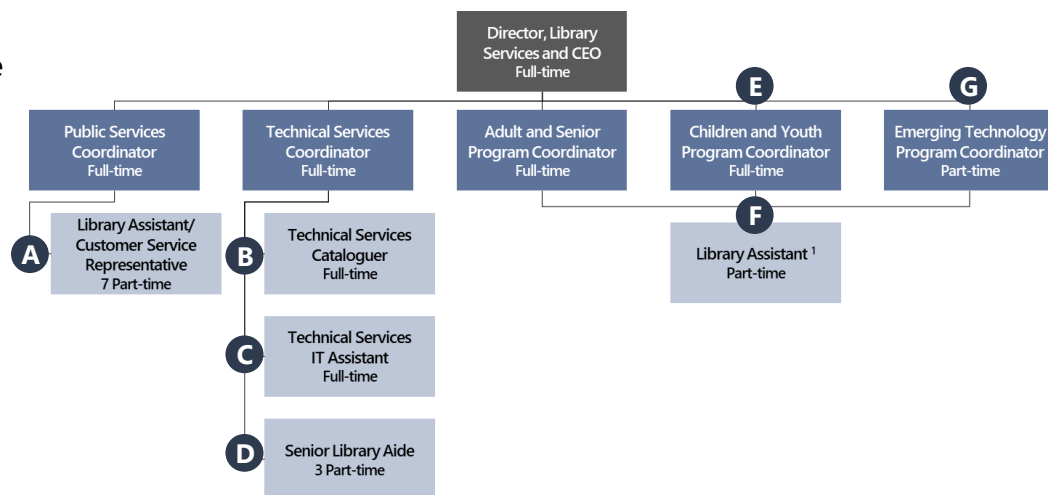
e

Director, Library Services and CEO
Full-time

Public Services Coordinator
Full-time

Technical Services Coordinator
Full-time

Adult and Senior Program Coordinator
Full-time

E

Children and Youth Program Coordinator
Full-time

G

Emerging Technology Program Coordinator
Part-time

A

Library Assistant/ Customer Service Representative
7 Part-time

B

Technical Services Cataloguer
Full-time

C

Technical Services IT Assistant
Full-time

D

Senior Library Aide
3 Part-time

F

Library Assistant $^1$
Part-time